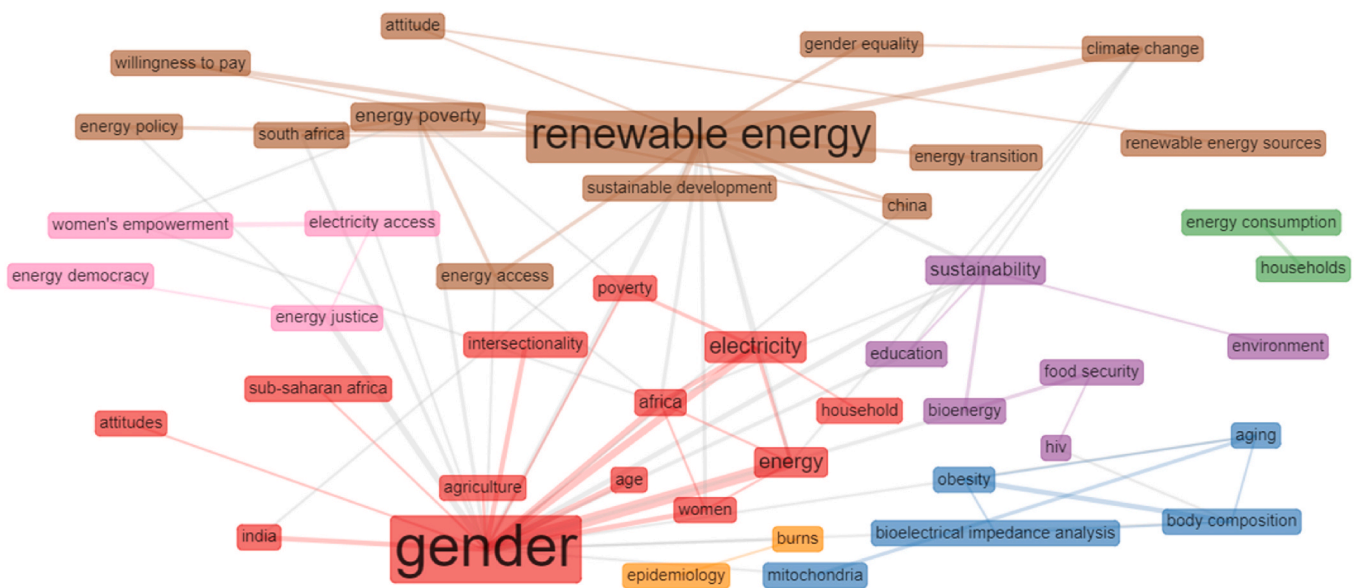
attitude
gender equality
climate change
willingness to pay
energy poverty
renewable energy
energy policy
south africa
renewable energy sources
energy transition
sustainable development
china
women's empowerment
electricity access
energy consumption
households
energy democracy
energy access
sustainability
poverty
energy justice
intersectionality
electricity
environment
education
food security
sub-saharan africa
africa
household
bioenergy
attitudes
hiv
aging
energy
age
obesity
agriculture
women
india
body composition
gender
burns
bioelectrical impedance analysis
epidemiology
mitochondria